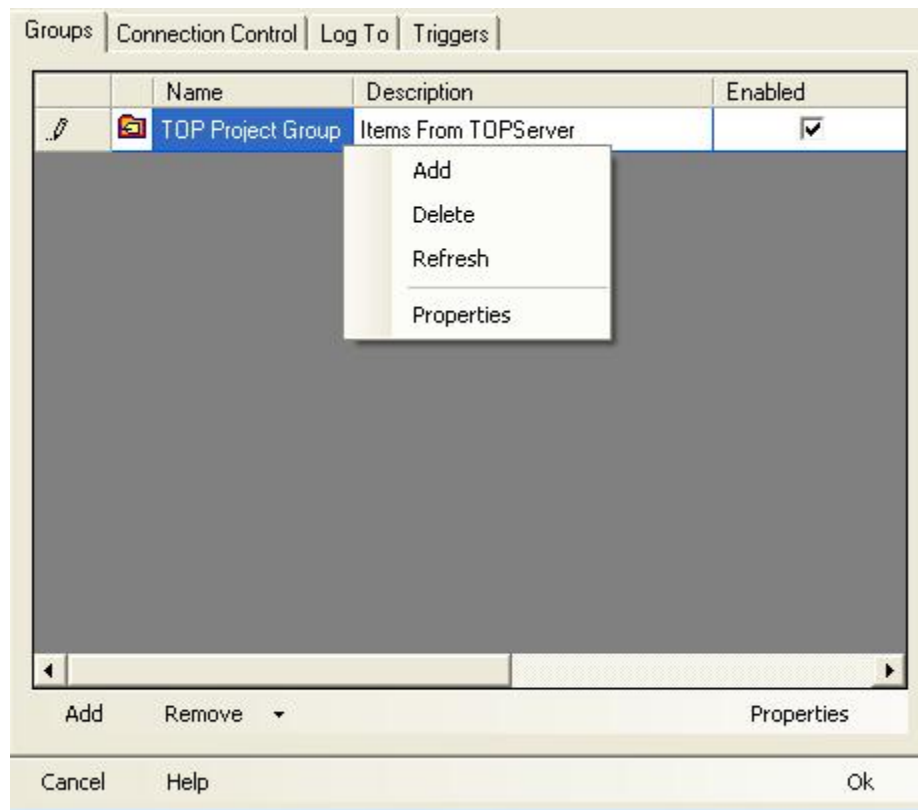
Groups | Connection Control | Log To | Triggers

| Name | Description | Enabled |
|---|---|---|
| TOP Project Group | Items From TOPServer | ☑ |

Add
Delete
Refresh
Properties

Add
Remove
Properties

Cancel
Help
Ok